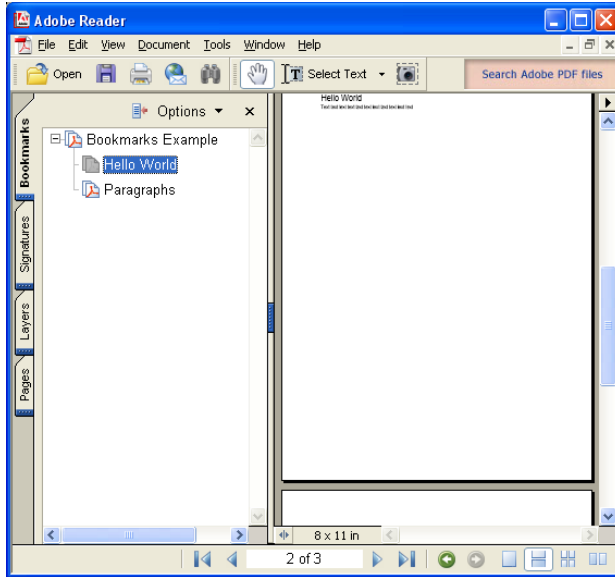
Adobe Reader

File Edit View Document Tools Window Help

Open

Select Text

Search Adobe PDF files

Bookmarks

Signatures

Layers

Pages

Options

Bookmarks Example

Hello World

Paragraphs

Hello World

Text text text text text text text text text text

8 x 11 in

2 of 3